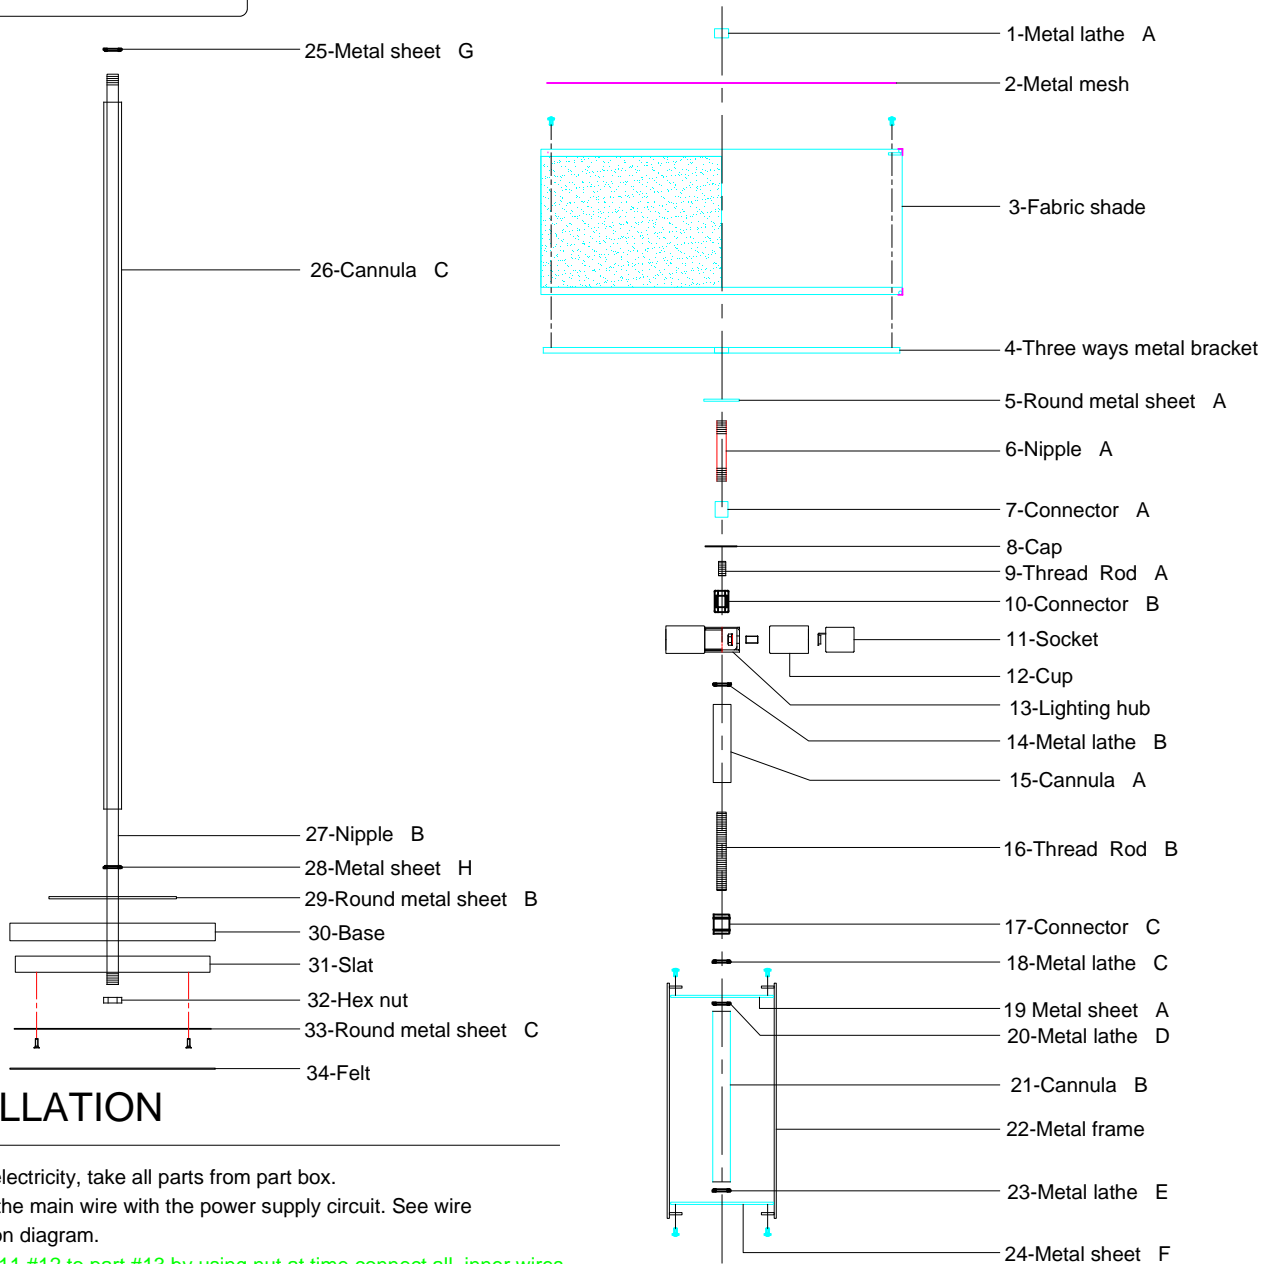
25-Metal sheet G

26-Cannula C

27-Nipple B

28-Metal sheet H

29-Round metal sheet B

30-Base

31-Slat

32-Hex nut

33-Round metal sheet C

34-Felt

LLATION

electricity, take all parts from part box.

the main wire with the power supply circuit. See wire on diagram.

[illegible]

1-Metal lathe A

2-Metal mesh

3-Fabric shade

4-Three ways metal bracket

5-Round metal sheet A

6-Nipple A

7-Connector A

8-Cap

9-Thread Rod A

10-Connector B

11-Socket

12-Cup

13-Lighting hub

14-Metal lathe B

15-Cannula A

16-Thread Rod B

17-Connector C

18-Metal lathe C

19 Metal sheet A

20-Metal lathe D

21-Cannula B

22-Metal frame

23-Metal lathe E

24-Metal sheet F